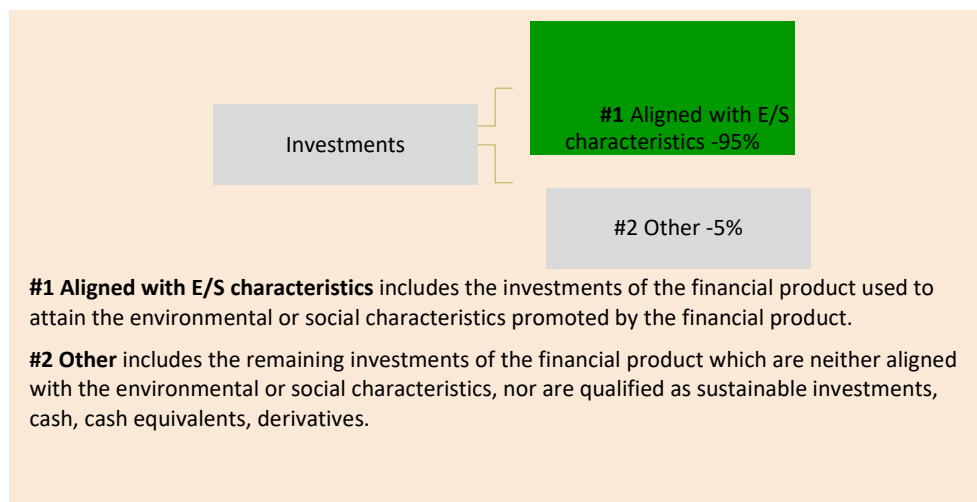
Investments

#1 Aligned with E/S characteristics -95%

#2 Other -5%

#1 Aligned with E/S characteristics includes the investments of the financial product used to attain the environmental or social characteristics promoted by the financial product.

#2 Other includes the remaining investments of the financial product which are neither aligned with the environmental or social characteristics, nor are qualified as sustainable investments, cash, cash equivalents, derivatives.